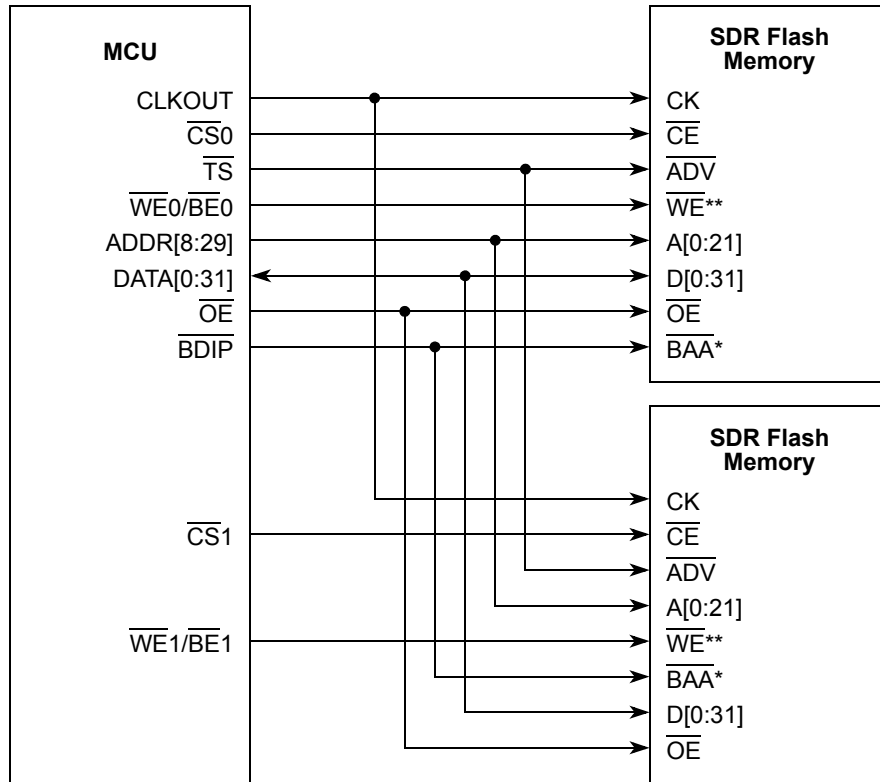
MCU
CLKOUT
$\overline{CS}0$
$\overline{TS}$
$\overline{WE}0/\overline{BE}0$
ADDR[8:29]
DATA[0:31]
$\overline{OE}$
$\overline{BDIP}$

$\overline{CS}1$

$\overline{WE}1/\overline{BE}1$

SDR Flash Memory
CK
$\overline{CE}$
$\overline{ADV}$
$\overline{WE}$**
A[0:21]
D[0:31]
$\overline{OE}$
$\overline{BAA}$*

SDR Flash Memory
CK
$\overline{CE}$
$\overline{ADV}$
A[0:21]
$\overline{WE}$**
$\overline{BAA}$*
D[0:31]
$\overline{OE}$